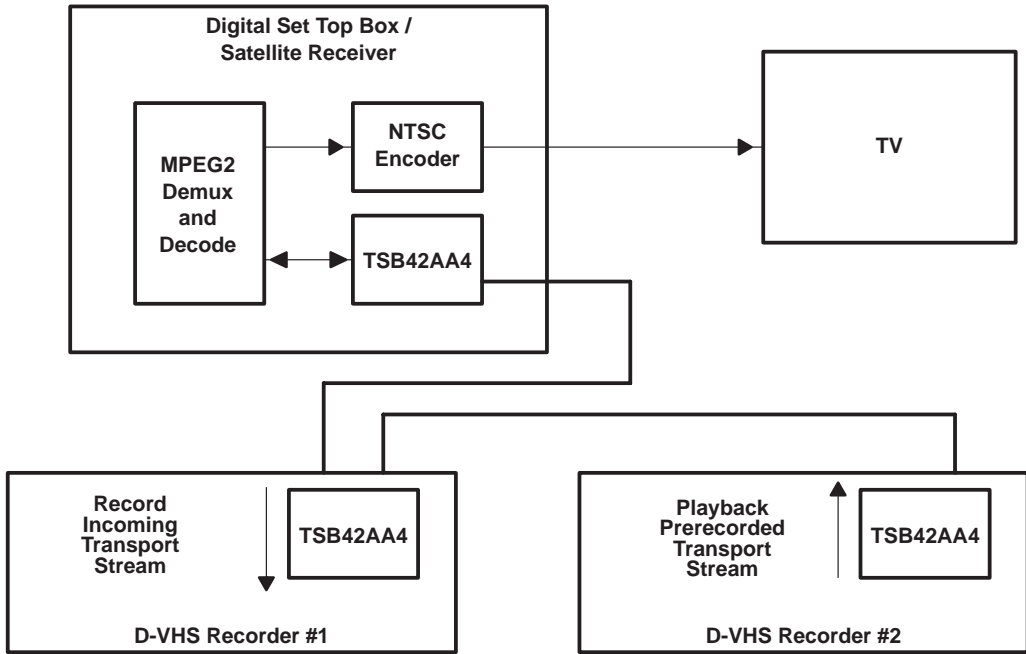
Digital Set Top Box / Satellite Receiver

MPEG2 Demux and Decode

NTSC Encoder

TSB42AA4

TV

Record Incoming Transport Stream

TSB42AA4

D-VHS Recorder #1

Playback Prerecorded Transport Stream

TSB42AA4

D-VHS Recorder #2